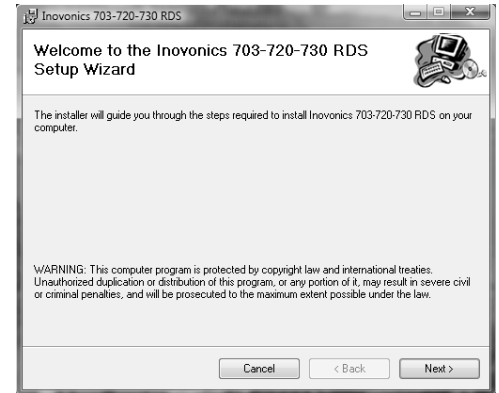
Inovonics 703-720-730 RDS

Welcome to the Inovonics 703-720-730 RDS Setup Wizard

The installer will guide you through the steps required to install Inovonics 703-720-730 RDS on your computer.

WARNING: This computer program is protected by copyright law and international treaties. Unauthorized duplication or distribution of this program, or any portion of it, may result in severe civil or criminal penalties, and will be prosecuted to the maximum extent possible under the law.

Cancel
< Back
Next >